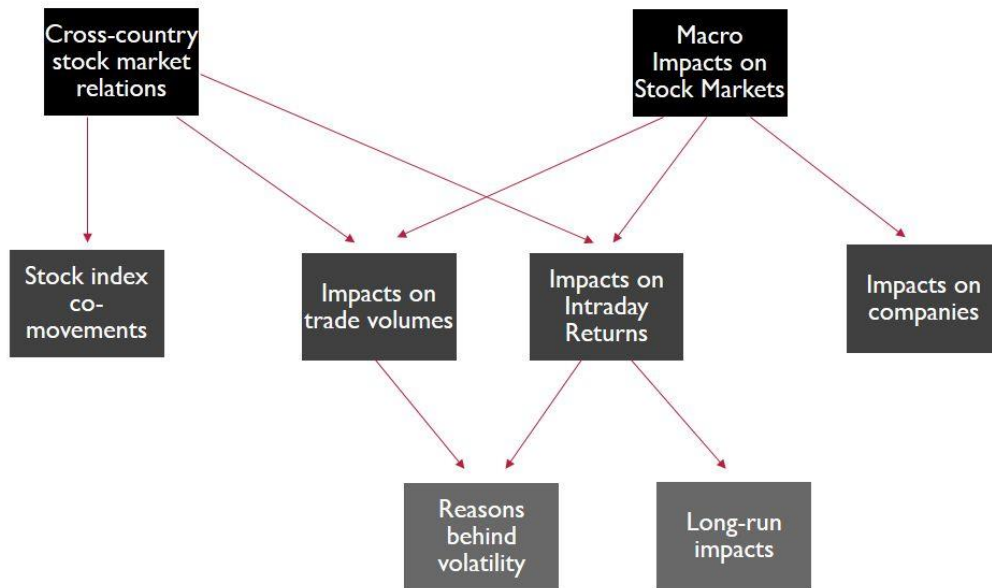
Cross-country stock market relations

Macro Impacts on Stock Markets

Stock index co-movements

Impacts on trade volumes

Impacts on Intraday Returns

Impacts on companies

Reasons behind volatility

Long-run impacts